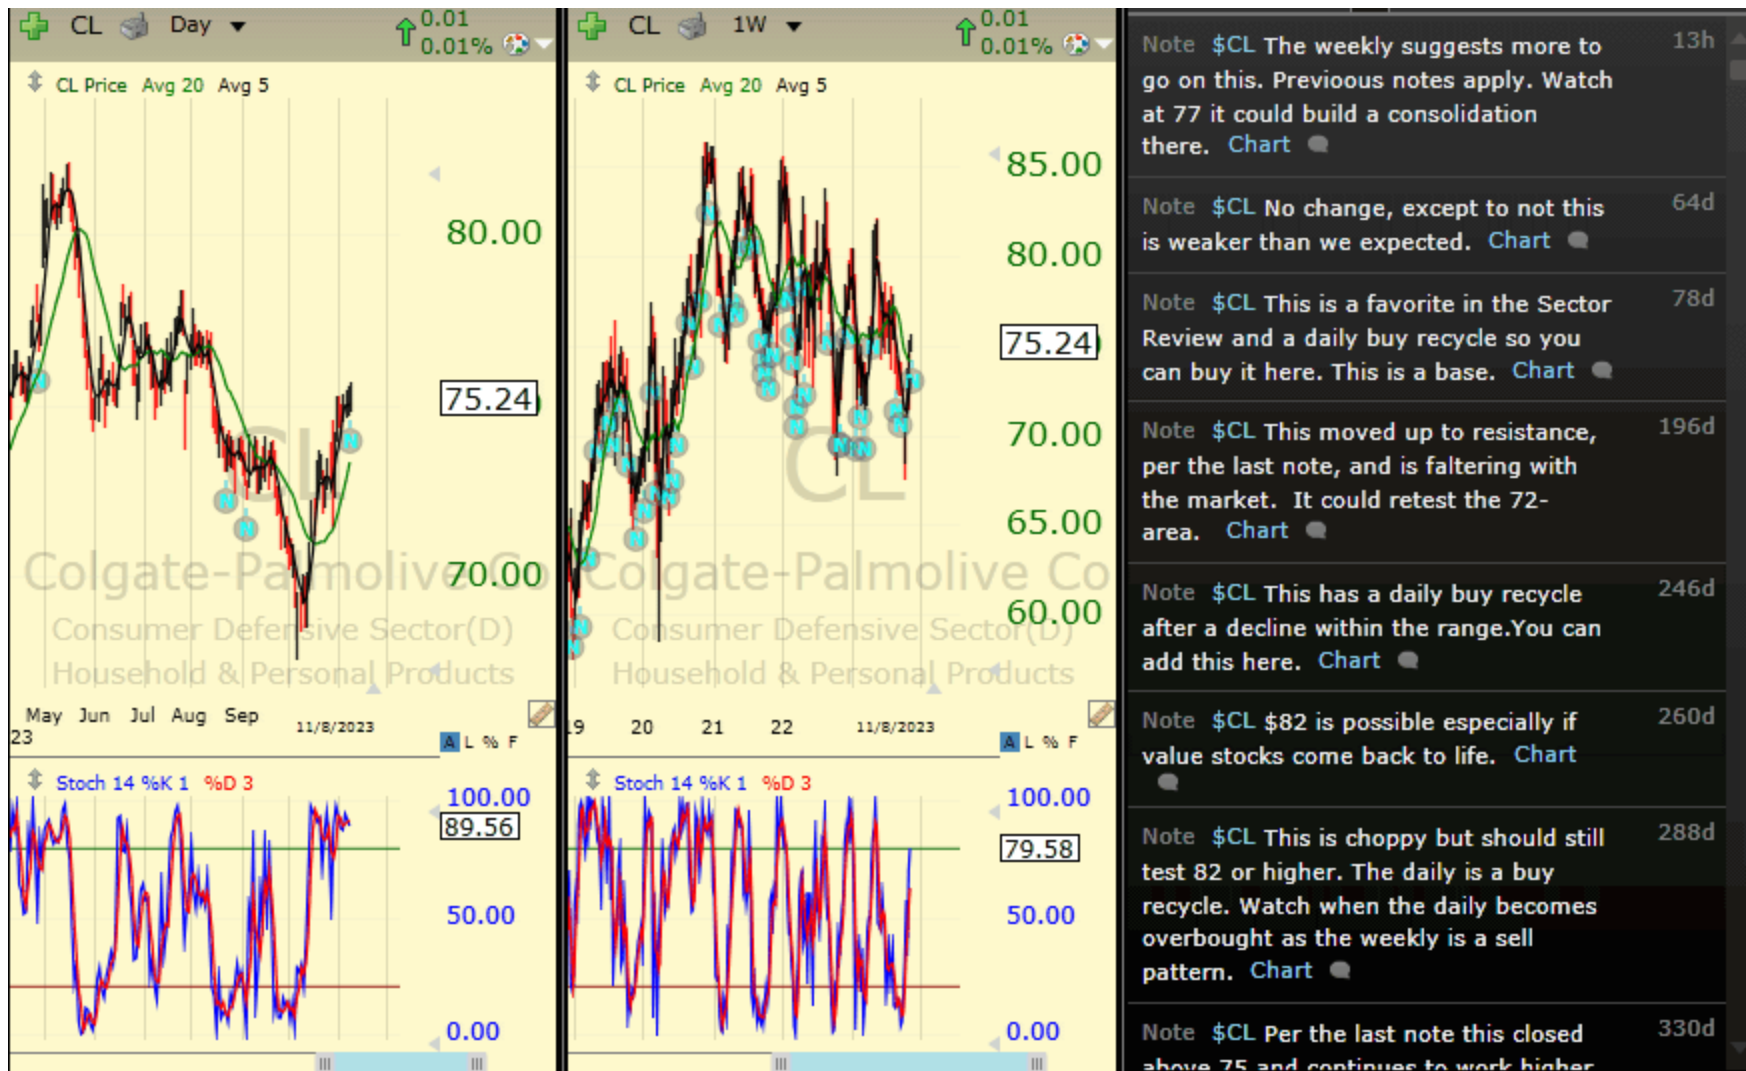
CL Day 0.01 0.01%

CL Price Avg 20 Avg 5

80.00

75.24

70.00

Colgate-Palmolive Co
Consumer Defensive Sector(D)
Household & Personal Products

May Jun Jul Aug Sep
23 11/8/2023

A L % F

Stoch 14 %K 1 %D 3

100.00
89.56
50.00
0.00

CL 1W 0.01 0.01%

CL Price Avg 20 Avg 5

85.00
80.00
75.24
70.00
65.00
60.00

Colgate-Palmolive Co
Consumer Defensive Sector(D)
Household & Personal Products

19 20 21 22 11/8/2023

A L % F

Stoch 14 %K 1 %D 3

100.00
79.58
50.00
0.00

Note $CL The weekly suggests more to go on this. Previoous notes apply. Watch at 77 it could build a consolidation there. Chart 13h

Note $CL No change, except to not this is weaker than we expected. Chart 64d

Note $CL This is a favorite in the Sector Review and a daily buy recycle so you can buy it here. This is a base. Chart 78d

Note $CL This moved up to resistance, per the last note, and is faltering with the market. It could retest the 72-area. Chart 196d

Note $CL This has a daily buy recycle after a decline within the range.You can add this here. Chart 246d

Note $CL $82 is possible especially if value stocks come back to life. Chart 260d

Note $CL This is choppy but should still test 82 or higher. The daily is a buy recycle. Watch when the daily becomes overbought as the weekly is a sell pattern. Chart 288d

Note $CL Per the last note this closed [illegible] 330d